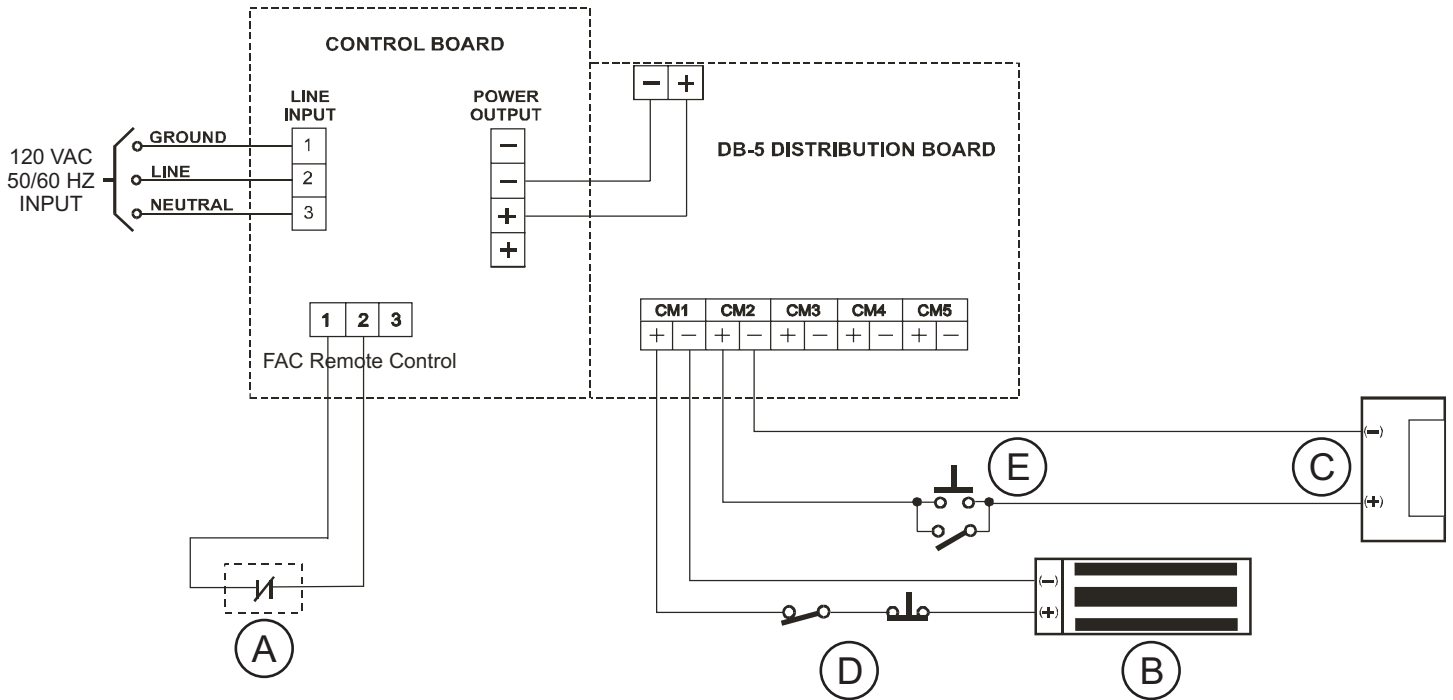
CONTROL BOARD

LINE INPUT

POWER OUTPUT

120 VAC 50/60 HZ INPUT

GROUND

LINE

NEUTRAL

1

2

3

−

−

+

+

−

+

DB-5 DISTRIBUTION BOARD

1 2 3

FAC Remote Control

| CM1 | | CM2 | | CM3 | | CM4 | | CM5 | |
|---|---|---|---|---|---|---|---|---|---|
| + | − | + | − | + | − | + | − | + | − |

(−)

(+)

E

C

(−)

(+)

A

D

B